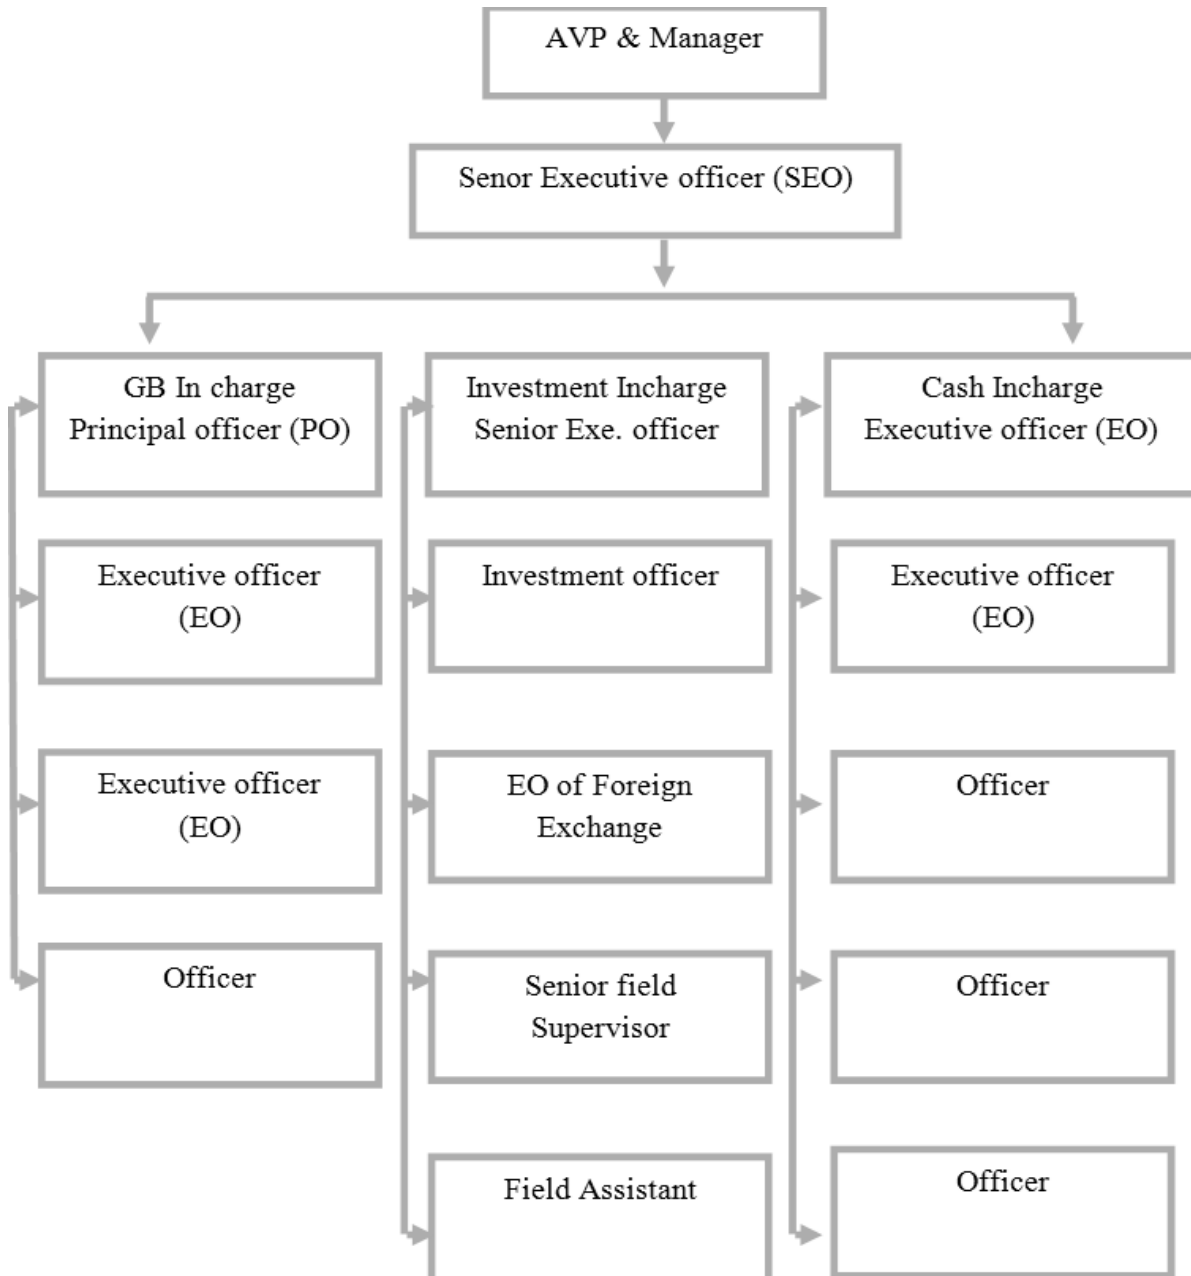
AVP & Manager

Senor Executive officer (SEO)

GB In charge
Principal officer (PO)

Executive officer
(EO)

Executive officer
(EO)

Officer

Investment Incharge
Senior Exe. officer

Investment officer

EO of Foreign
Exchange

Senior field
Supervisor

Field Assistant

Cash Incharge
Executive officer (EO)

Executive officer
(EO)

Officer

Officer

Officer